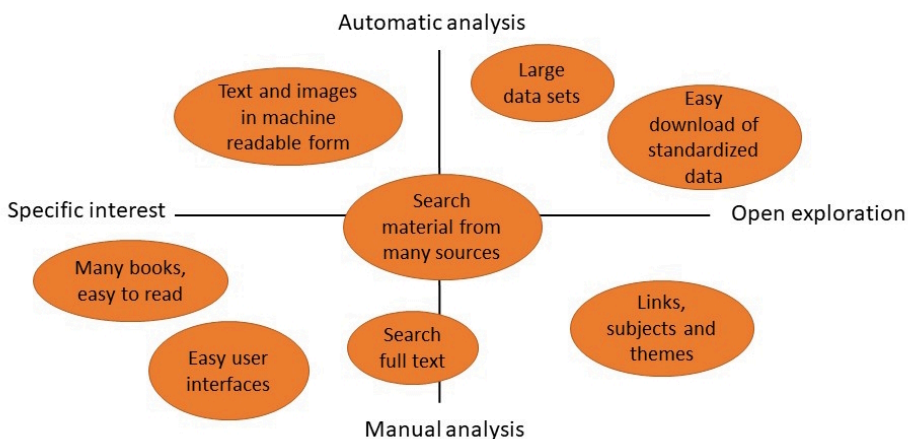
Automatic analysis

Text and images in machine readable form

Large data sets

Easy download of standardized data

Specific interest

Search material from many sources

Open exploration

Many books, easy to read

Links, subjects and themes

Search full text

Easy user interfaces

Manual analysis